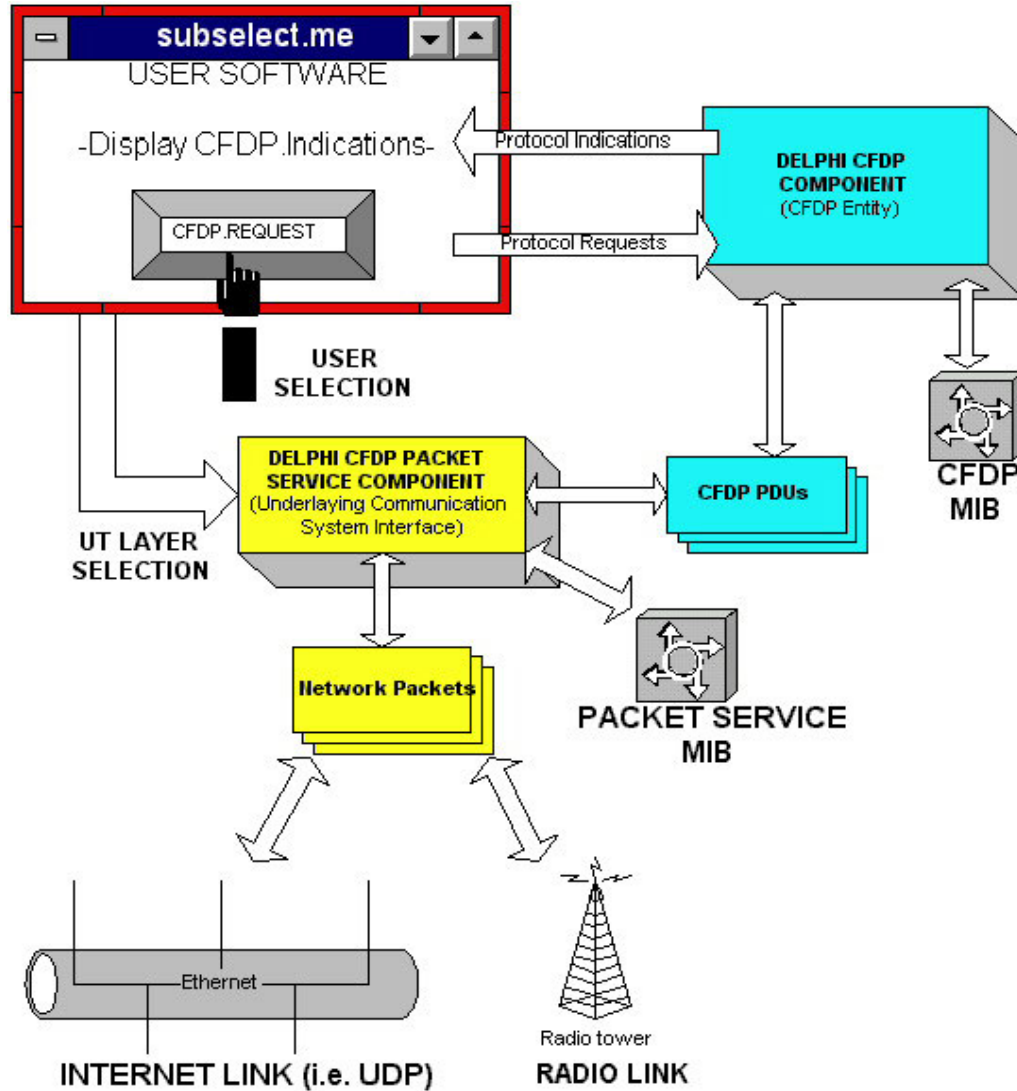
subselect.me

USER SOFTWARE

-Display CFDP.Indications-

CFDP.REQUEST

Protocol Indications

Protocol Requests

DELPHI CFDP COMPONENT (CFDP Entity)

USER SELECTION

CFDP MIB

DELPHI CFDP PACKET SERVICE COMPONENT (Underlaying Communication System Interface)

CFDP PDUs

UT LAYER SELECTION

Network Packets

PACKET SERVICE MIB

Ethernet

Radio tower

INTERNET LINK (i.e. UDP)

RADIO LINK